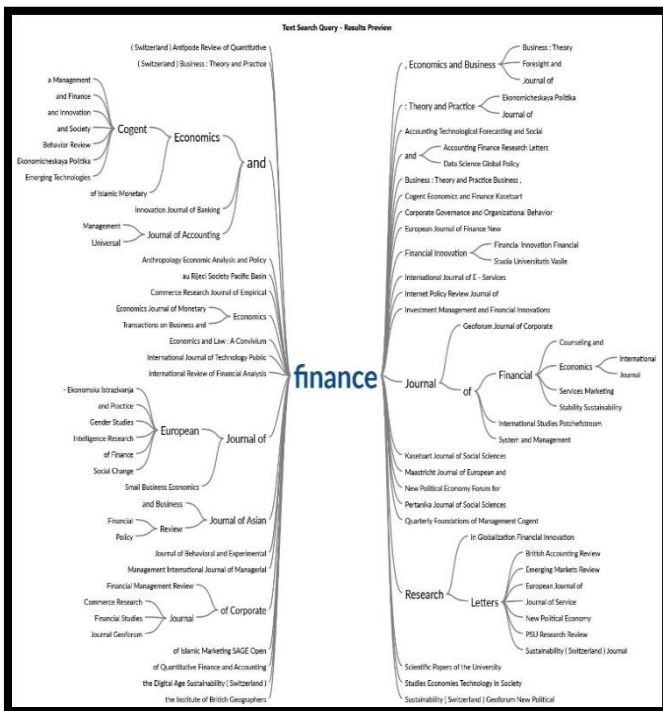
Text Search Query - Results Preview

( Switzerland ) Antipode Review of Quantitative
( Switzerland ) Business : Theory and Practice
a Management
and Finance
and Innovation
and Society
Behavior Review
Ekonomicheskaya Politika
Emerging Technologies
Cogent
Economics
and
of Islamic Monetary
Innovation Journal of Banking
Management
Universal
Journal of Accounting
Anthropology Economic Analysis and Policy
au Rijeci Society Pacific Basin
Commerce Research Journal of Empirical
Economics Journal of Monetary
Transactions on Business and
Economics
Economics and Law : A Convivium
International Journal of Technology Public
International Review of Financial Analysis
- Ekonomska Istrazivanja
and Practice
Gender Studies
Intelligence Research
of Finance
Social Change
European
Journal of
Small Business Economics
and Business
Financial
Policy
Review
Journal of Asian
Journal of Behavioral and Experimental
Management International Journal of Managerial
Financial Management Review
Commerce Research
Financial Studies
Journal Geoforum
Journal
of Corporate
of Islamic Marketing SAGE Open
of Quantitative Finance and Accounting
the Digital Age Sustainability ( Switzerland )
the Institute of British Geographers

finance

, Economics and Business
Business : Theory
Foresight and
Journal of
: Theory and Practice
Ekonomicheskaya Politika
Journal of
Accounting Technological Forecasting and Social
and
Accounting Finance Research Letters
Data Science Global Policy
Business : Theory and Practice Business ,
Cogent Economics and Finance Kasetsart
Corporate Governance and Organizational Behavior
European Journal of Finance New
Financial Innovation
Financial Innovation Financial
Studia Universitatis Vasile
International Journal of E - Services
Internet Policy Review Journal of
Investment Management and Financial Innovations
Journal
Geoforum Journal of Corporate
of
Financial
Counseling and
Economics
International
Journal
Services Marketing
Stability Sustainability
International Studies Potchefstroom
System and Management
Kasetsart Journal of Social Sciences
Maastricht Journal of European and
New Political Economy Forum for
Pertanika Journal of Social Sciences
Quarterly Foundations of Management Cogent
Research
In Globalization Financial Innovation
Letters
British Accounting Review
Emerging Markets Review
European Journal of
Journal of Service
New Political Economy
PSU Research Review
Sustainability ( Switzerland ) Journal
Scientific Papers of the University
Studies Economies Technology in Society
Sustainability ( Switzerland ) Geoforum New Political